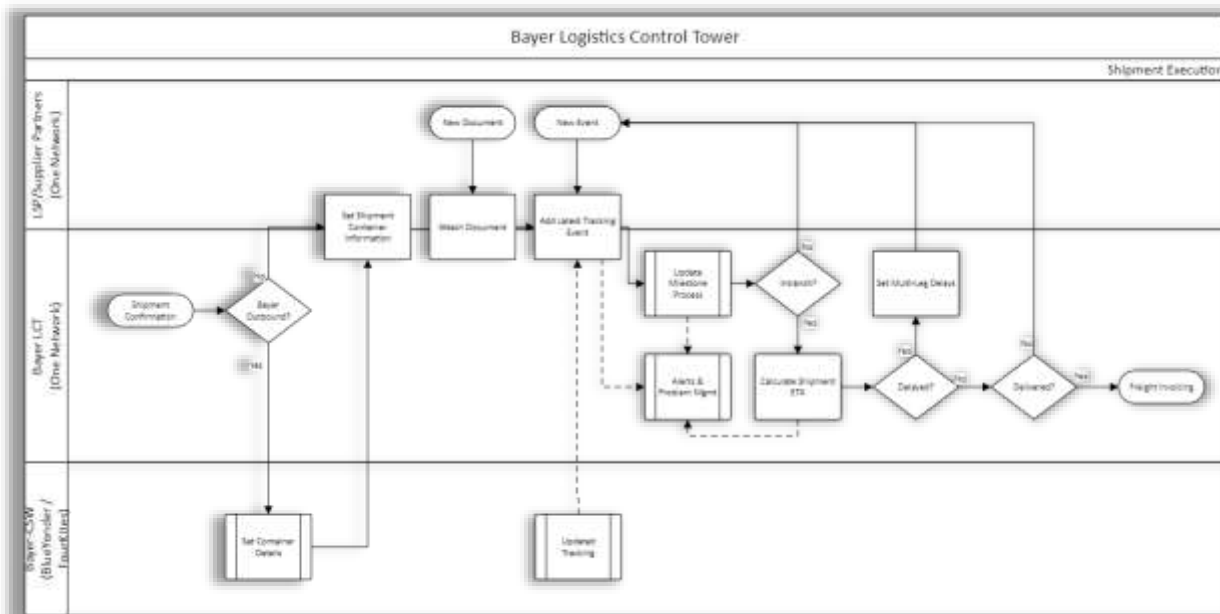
Bayer Logistics Control Tower

Shipment Executio

LSP/Supplier Partners (One Network)

Bayer LCT (One Network)

Bayer-CSW (BlueYonder / FourKites)

New Document

New Event

Set Shipment Container Information

Attach Document

Add Latest Tracking Event

Yes

Shipment Confirmation

Bayer Outbound?

No

Update Milestone Process

Inbound?

No

Set Multi-Leg Delays

Yes

Alerts & Problem Mgmt

Calculate Shipment ETA

Yes

Delayed?

No

No

Delivered?

Yes

Freight Invoicing

Set Container Details

Update Tracking